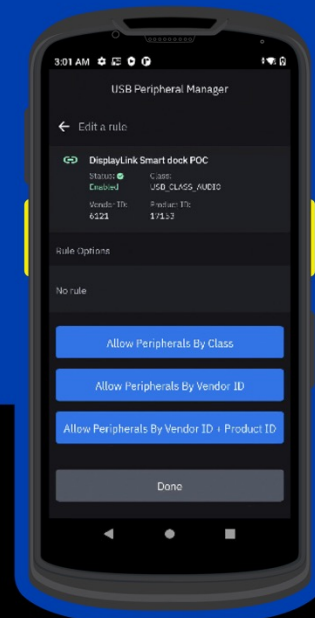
3:01 AM

USB Peripheral Manager

Edit a rule

DisplayLink Smart dock POC

Status: Enabled

Class: USB_CLASS_AUDIO

Vendor ID: 6121

Product ID: 17153

Rule Options

No rule

Allow Peripherals By Class

Allow Peripherals By Vendor ID

Allow Peripherals By Vendor ID + Product ID

Done